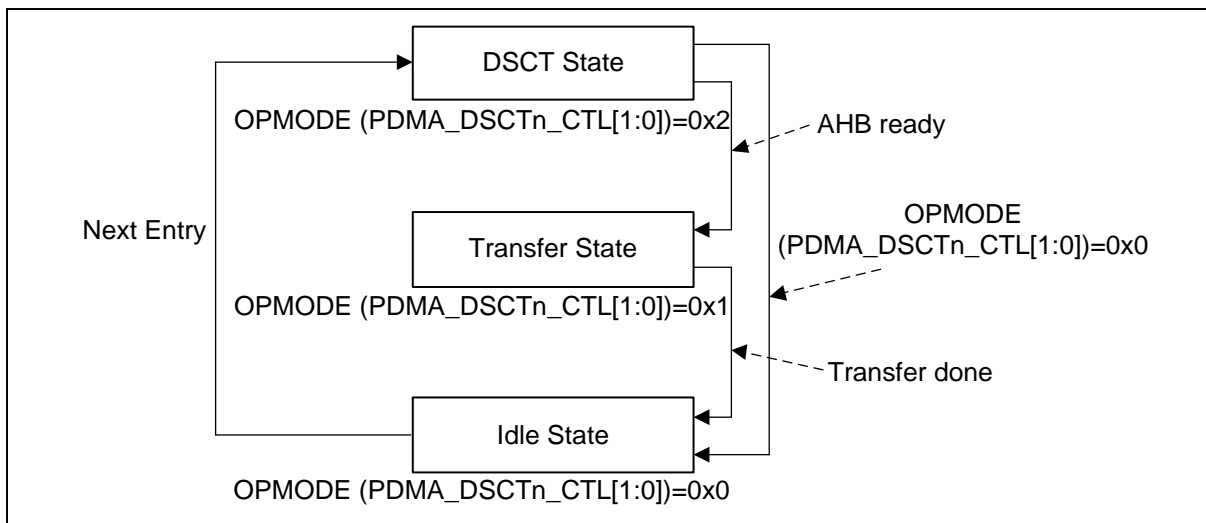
DSCT State

OPMODE (PDMA_DSCTn_CTL[1:0])=0x2

AHB ready

Next Entry

OPMODE (PDMA_DSCTn_CTL[1:0])=0x0

Transfer State

OPMODE (PDMA_DSCTn_CTL[1:0])=0x1

Transfer done

Idle State

OPMODE (PDMA_DSCTn_CTL[1:0])=0x0